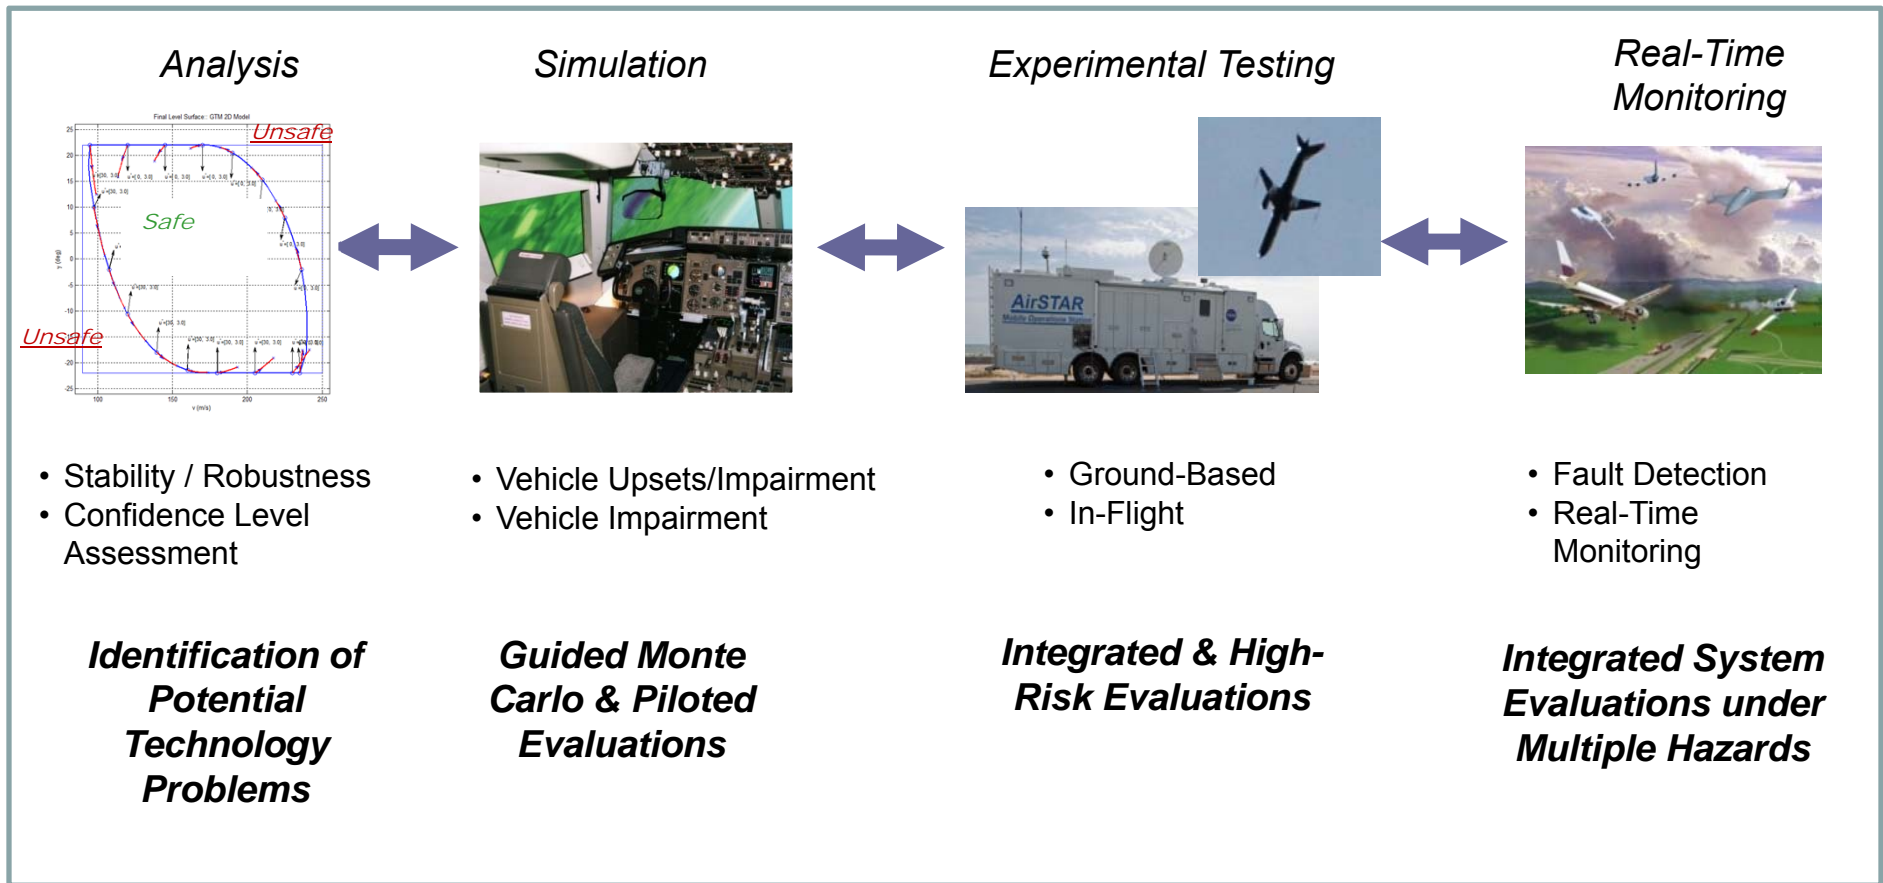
Analysis

Final Level Surface: GTM 2D Model

Unsafe

Safe

Unsafe

Simulation

Experimental Testing

AirSTAR

Real-Time Monitoring

• Stability / Robustness
• Confidence Level Assessment

• Vehicle Upsets/Impairment
• Vehicle Impairment

• Ground-Based
• In-Flight

• Fault Detection
• Real-Time Monitoring

Identification of Potential Technology Problems

Guided Monte Carlo & Piloted Evaluations

Integrated & High-Risk Evaluations

Integrated System Evaluations under Multiple Hazards